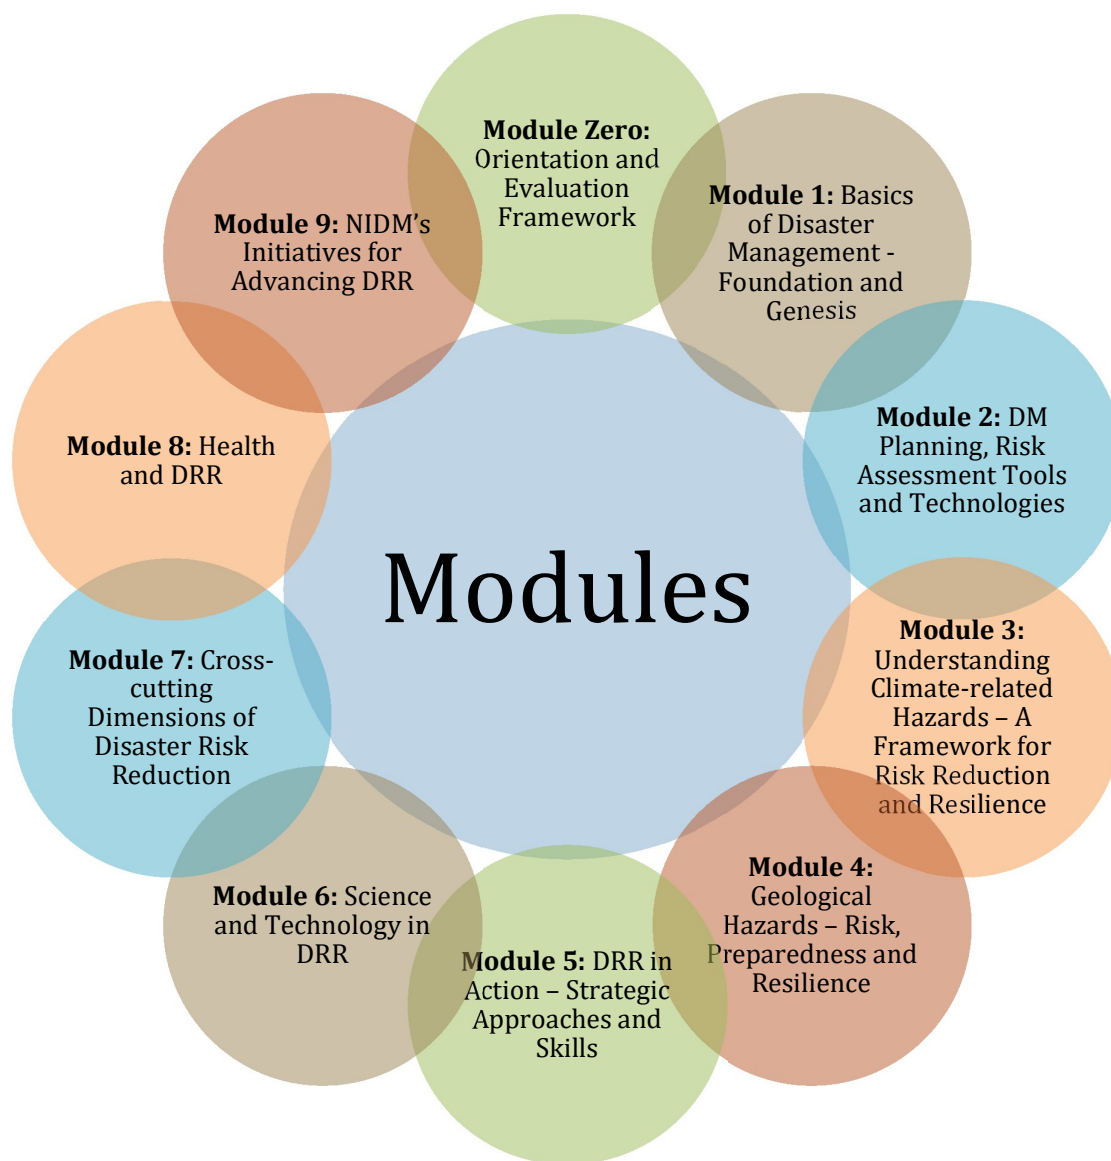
**Module Zero:** Orientation and Evaluation Framework

**Module 1:** Basics of Disaster Management - Foundation and Genesis

**Module 2:** DM Planning, Risk Assessment Tools and Technologies

**Module 3:** Understanding Climate-related Hazards – A Framework for Risk Reduction and Resilience

**Module 4:** Geological Hazards – Risk, Preparedness and Resilience

**Module 5:** DRR in Action – Strategic Approaches and Skills

**Module 6:** Science and Technology in DRR

**Module 7:** Cross-cutting Dimensions of Disaster Risk Reduction

**Module 8:** Health and DRR

**Module 9:** NIDM's Initiatives for Advancing DRR

Modules